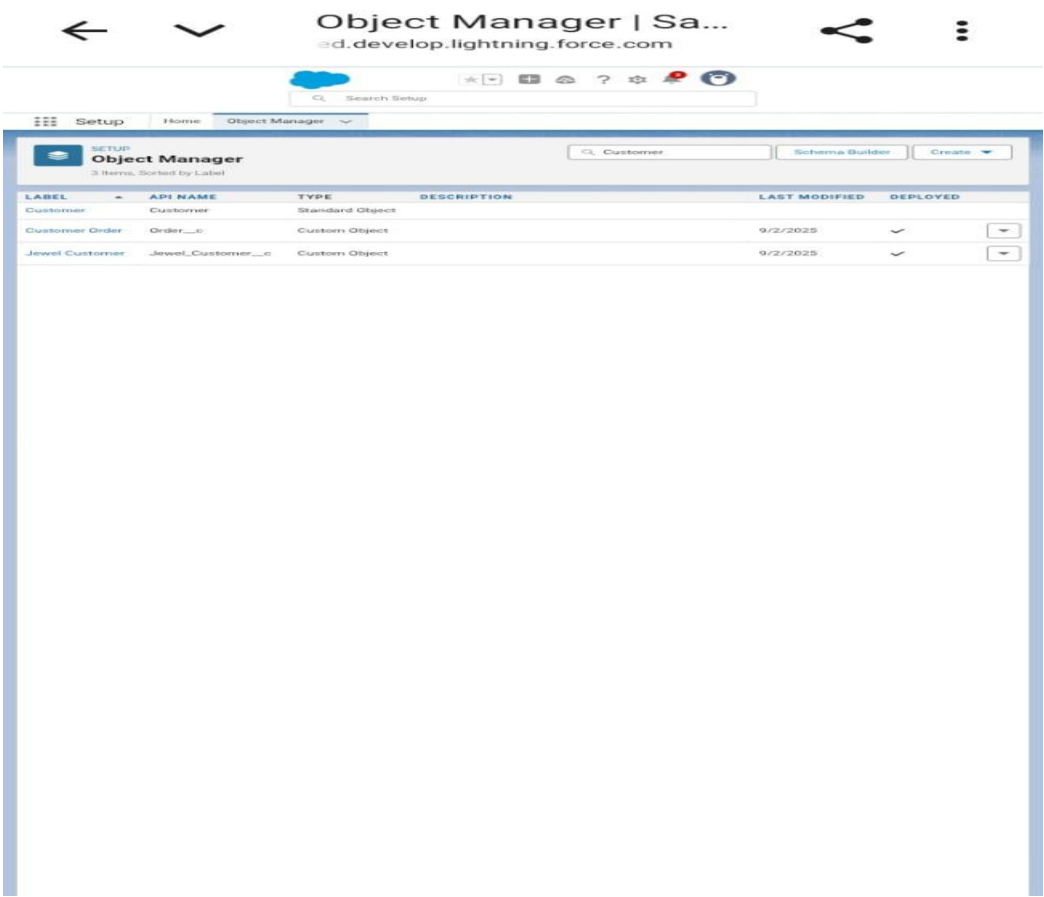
Object Manager | Sa...
ed.develop.lightning.force.com

Search Setup

Setup Home Object Manager

SETUP
Object Manager
3 Items, Sorted by Label

Customer
Schema Builder
Create

| LABEL | API NAME | TYPE | DESCRIPTION | LAST MODIFIED | DEPLOYED |
|---|---|---|---|---|---|
| Customer | Customer | Standard Object | | | |
| Customer Order | Order__c | Custom Object | | 9/2/2025 | ✓ |
| Jewel Customer | Jewel_Customer__c | Custom Object | | 9/2/2025 | ✓ |